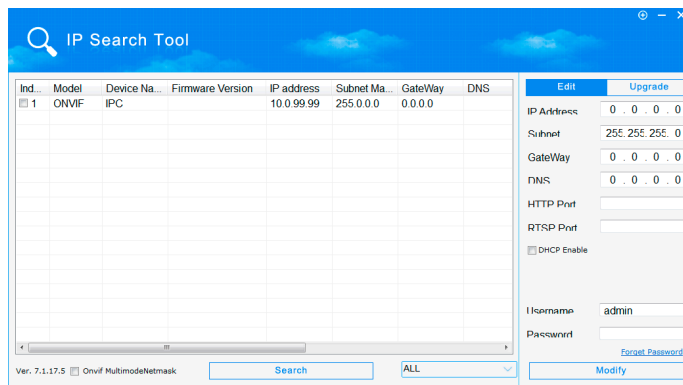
IP Search Tool

| Ind... | Model | Device Na... | Firmware Version | IP address | Subnet Ma... | GateWay | DNS |
|---|---|---|---|---|---|---|---|
| 1 | ONVIF | IPC | | 10.0.99.99 | 255.0.0.0 | 0.0.0.0 | |

Ver. 7.1.17.5 Onvif MultimodeNetmask

Search

ALL

Edit Upgrade

IP Address 0 . 0 . 0 . 0

Subnet 255.255.255. 0

GateWay 0 . 0 . 0 . 0

DNS 0 . 0 . 0 . 0

HTTP Port

RTSP Port

DHCP Enable

Username admin

Password

Forget Password

Modify